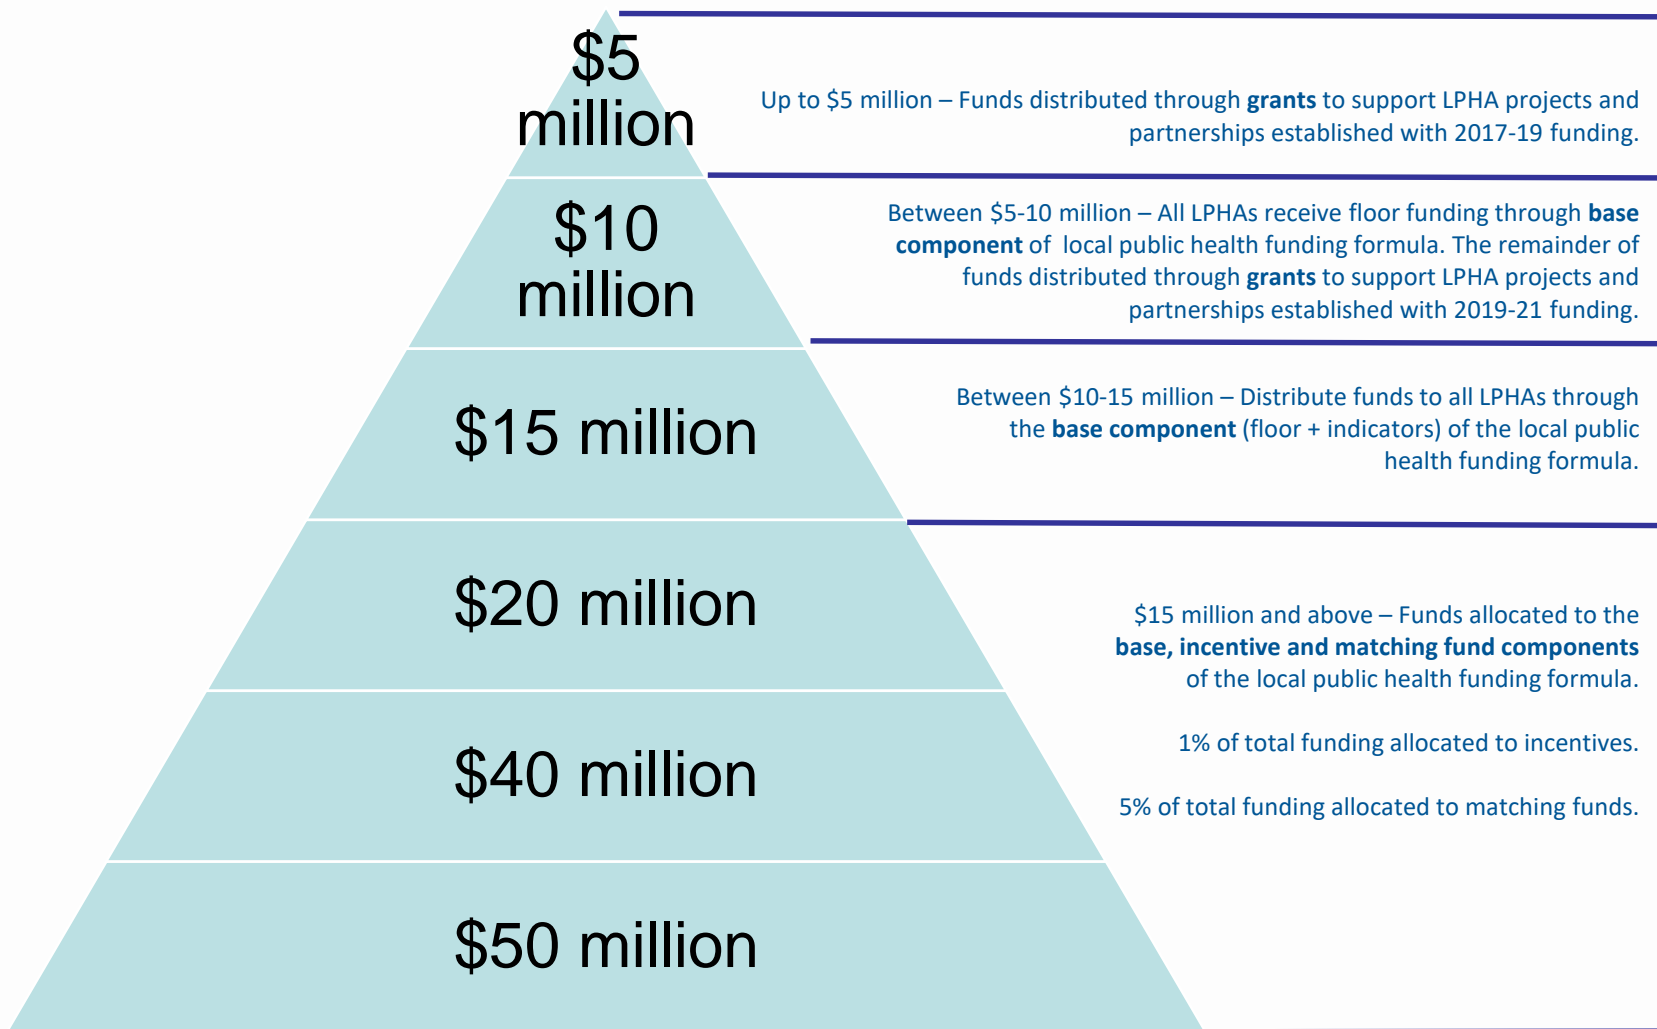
$5 million

Up to $5 million – Funds distributed through **grants** to support LPHA projects and partnerships established with 2017-19 funding.

$10 million

Between $5-10 million – All LPHAs receive floor funding through **base component** of local public health funding formula. The remainder of funds distributed through **grants** to support LPHA projects and partnerships established with 2019-21 funding.

$15 million

Between $10-15 million – Distribute funds to all LPHAs through the **base component** (floor + indicators) of the local public health funding formula.

$20 million

$40 million

$50 million

$15 million and above – Funds allocated to the **base, incentive and matching fund components** of the local public health funding formula.

1% of total funding allocated to incentives.

5% of total funding allocated to matching funds.